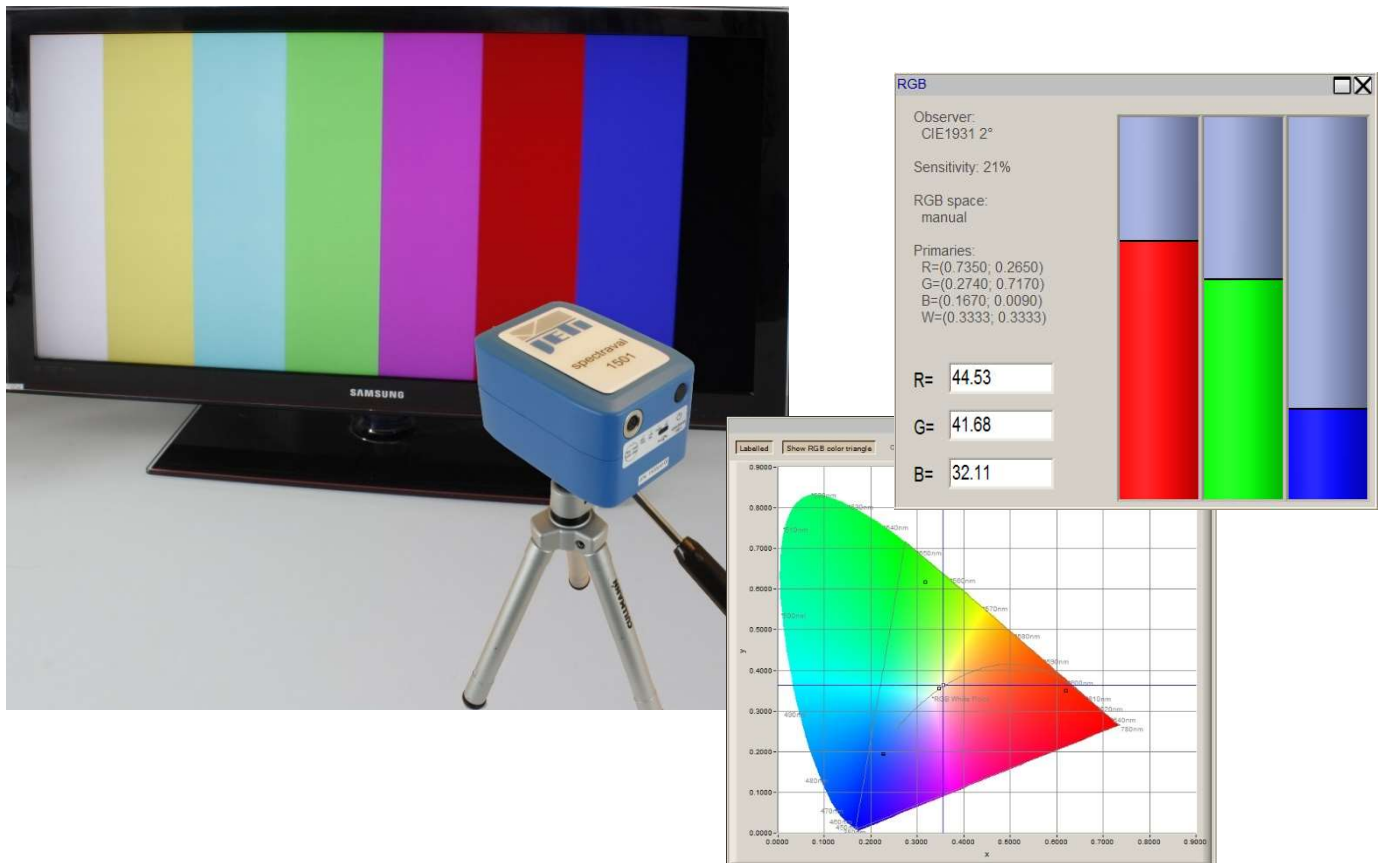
SAMSUNG

JETI
spectraval
1501

RGB

Observer:
CIE1931 2°

Sensitivity: 21%

RGB space:
manual

Primaries:
R=(0.7350; 0.2650)
G=(0.2740; 0.7170)
B=(0.1670; 0.0090)
W=(0.3333; 0.3333)

R= 44.53

G= 41.68

B= 32.11

Labelled
Show RGB color triangle

0.9000
0.8000
0.7000
0.6000
0.5000
0.4000
0.3000
0.2000
0.1000
0.0000
y

520nm
530nm
510nm
540nm
550nm
560nm
570nm
500nm
580nm
590nm
600nm
610nm
620nm
640nm
780nm
490nm
RGB White Point
480nm
470nm
460nm
450nm
380nm

0.0000
0.1000
0.2000
0.3000
0.4000
0.5000
0.6000
0.7000
0.8000
0.9000
x